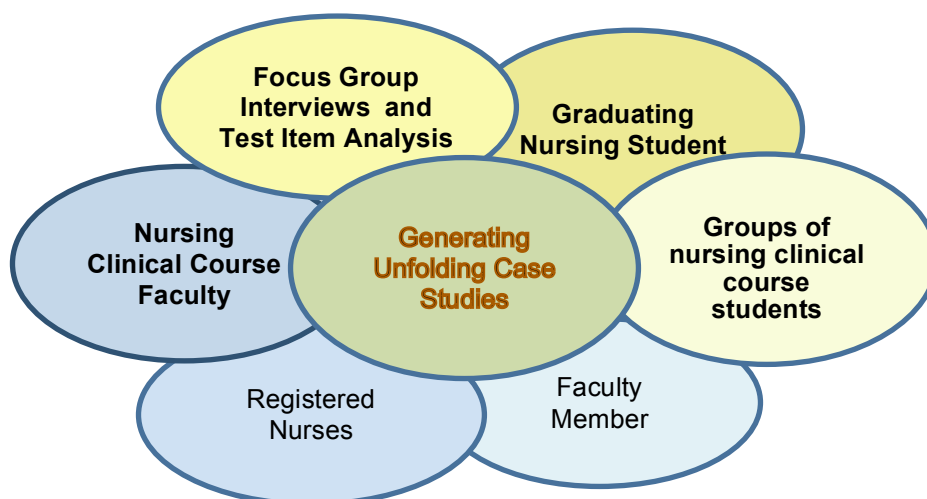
Focus Group Interviews and Test Item Analysis

Graduating Nursing Student

Nursing Clinical Course Faculty

Generating Unfolding Case Studies

Groups of nursing clinical course students

Registered Nurses

Faculty Member